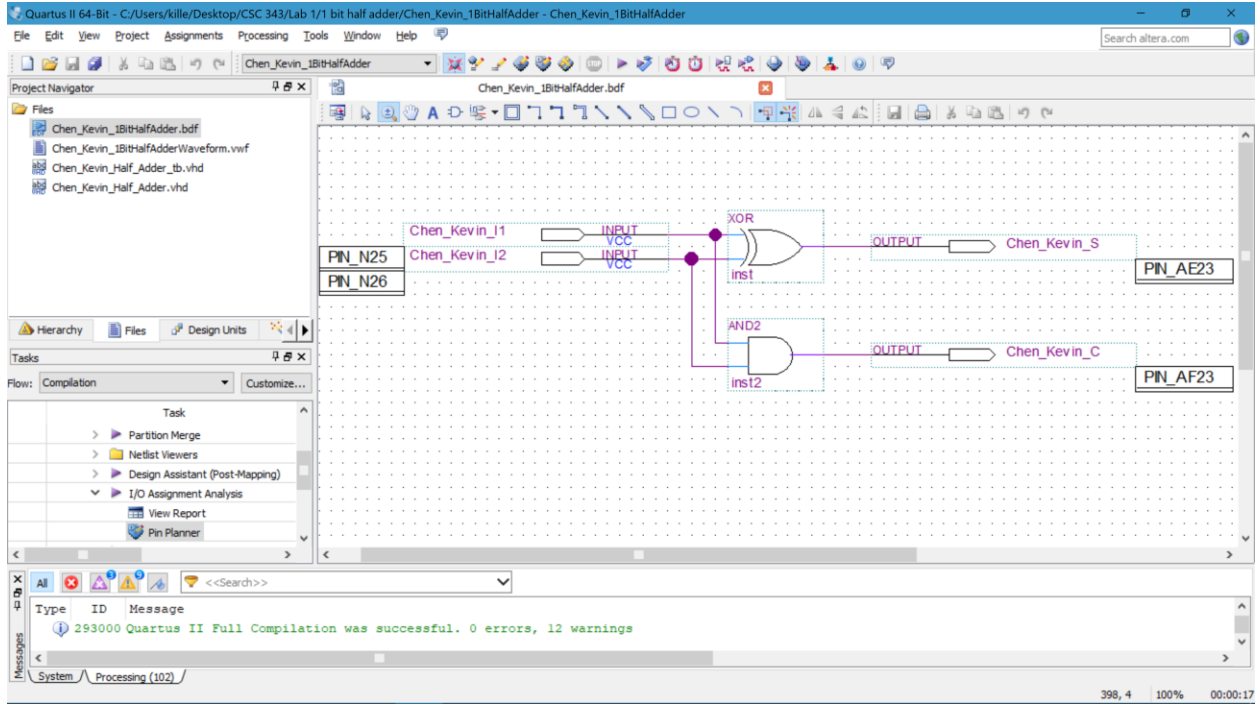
Quartus II 64-Bit - C:/Users/kille/Desktop/CSC 343/Lab 1/1 bit half adder/Chen_Kevin_1BitHalfAdder - Chen_Kevin_1BitHalfAdder

File Edit View Project Assignments Processing Tools Window Help

Search altera.com

Chen_Kevin_1BitHalfAdder

Project Navigator

Files

Chen_Kevin_1BitHalfAdder.bdf
Chen_Kevin_1BitHalfAdderWaveform.vwf
Chen_Kevin_Half_Adder_tb.vhd
Chen_Kevin_Half_Adder.vhd

Hierarchy Files Design Units

Tasks

Flow: Compilation Customize...

Task

Partition Merge
Netlist Viewers
Design Assistant (Post-Mapping)
I/O Assignment Analysis
View Report
Pin Planner

Chen_Kevin_1BitHalfAdder.bdf

Chen_Kevin_I1 INPUT VCC
Chen_Kevin_I2 INPUT VCC
PIN_N25
PIN_N26
XOR
inst
OUTPUT Chen_Kevin_S
PIN_AE23
AND2
inst2
OUTPUT Chen_Kevin_C
PIN_AF23

All <<Search>>

Type ID Message
293000 Quartus II Full Compilation was successful. 0 errors, 12 warnings

Messages

System Processing (102)

398, 4 100% 00:00:17